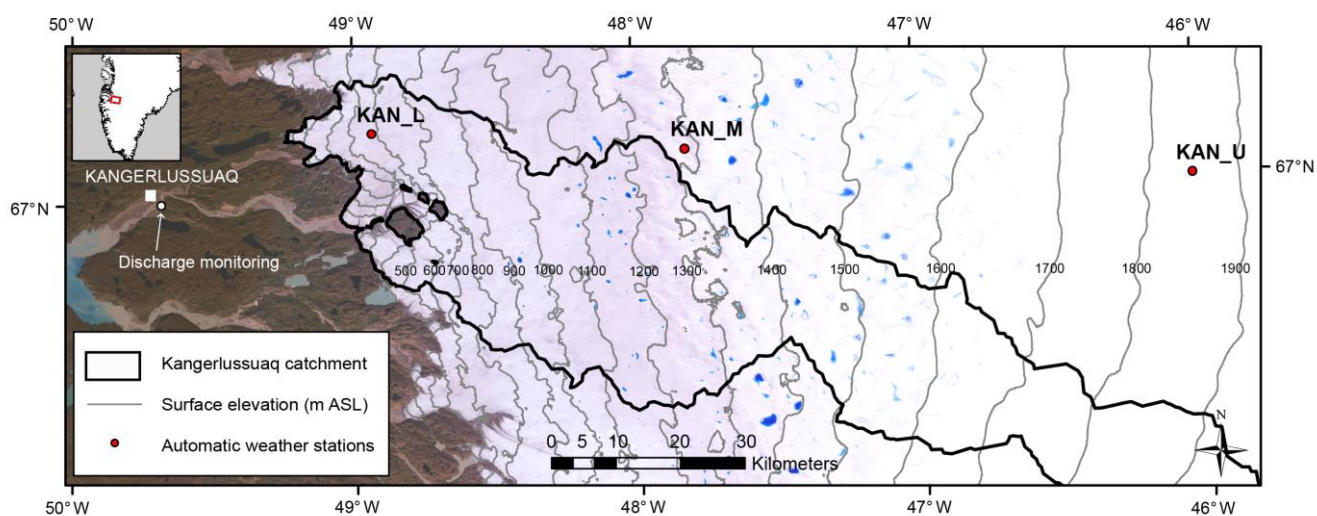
50° W
49° W
48° W
47° W
46° W

KAN_L
KAN_M
KAN_U
67° N
67° N
KANGERLUSSUAQ
Discharge monitoring

500 600 700 800 900 1000 1100 1200 1300 1400 1500 1600 1700 1800 1900

Kangerlussuaq catchment
Surface elevation (m ASL)
Automatic weather stations

0 5 10 20 30
Kilometers
N

50° W
49° W
48° W
47° W
46° W